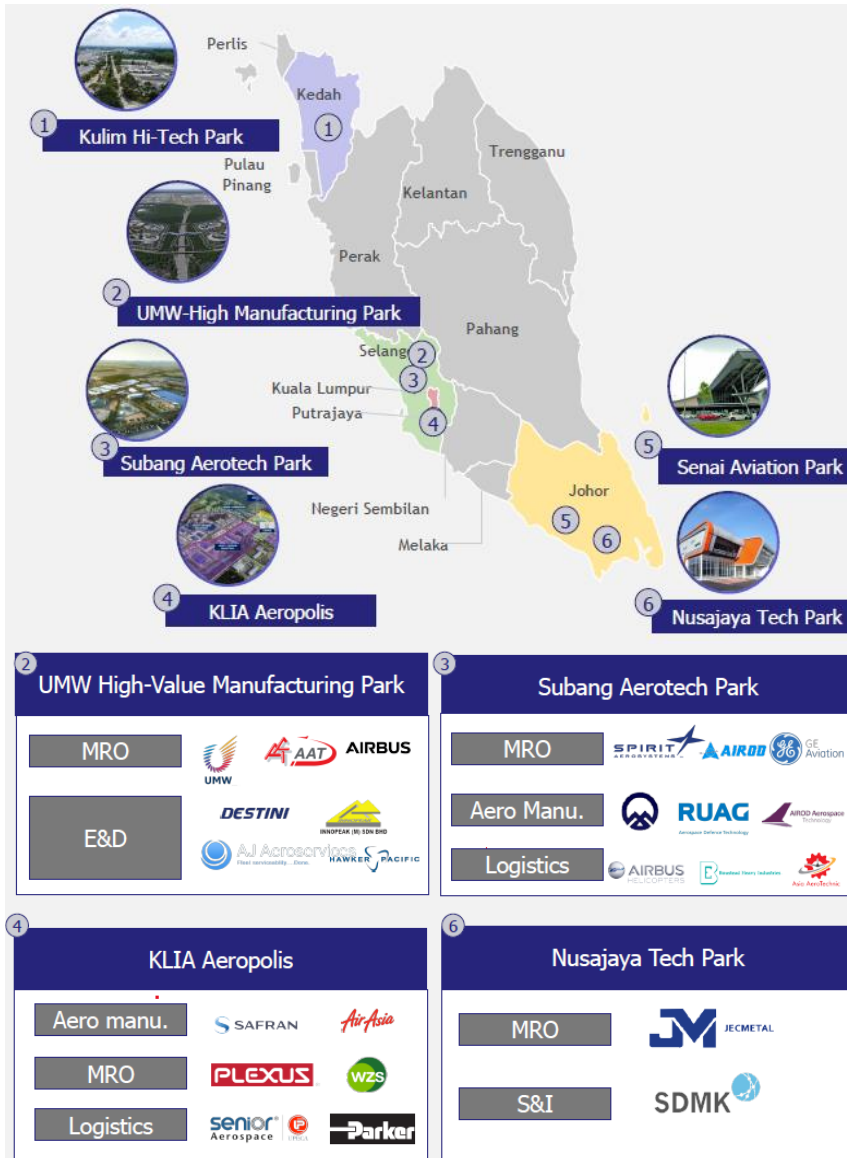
1 Kulim Hi-Tech Park

Perlis

Kedah

1

Pulau Pinang

Trengganu

Kelantan

2 UMW-High Manufacturing Park

Perak

Pahang

Selang 2

3

Kuala Lumpur

Putrajaya

4

3 Subang Aerotech Park

5 Senai Aviation Park

Negeri Sembilan

Johor

5 6

Melaka

4 KLIA Aeropolis

6 Nusajaya Tech Park

2 UMW High-Value Manufacturing Park

| MRO | UMW AAT AIRBUS |
|---|---|
| E&D | DESTINI INNOPEAK (M) SDN BHD AJ Aeroservices Fleet serviceability... Done. HAWKER PACIFIC |

3 Subang Aerotech Park

| MRO | SPIRIT AEROSYSTEMS AIROD GE Aviation |
|---|---|
| Aero Manu. | RUAG Aerospace Defence Technology AIROD Aerospace Technology |
| Logistics | AIRBUS HELICOPTERS Boustead Heavy Industries Asia AeroTechnic |

4 KLIA Aeropolis

| Aero manu. | SAFRAN AirAsia |
|---|---|
| MRO | PLEXUS WZS |
| Logistics | senior Aerospace UPECA Parker |

6 Nusajaya Tech Park

| MRO | JM JECMETAL |
|---|---|
| S&I | SDMK |